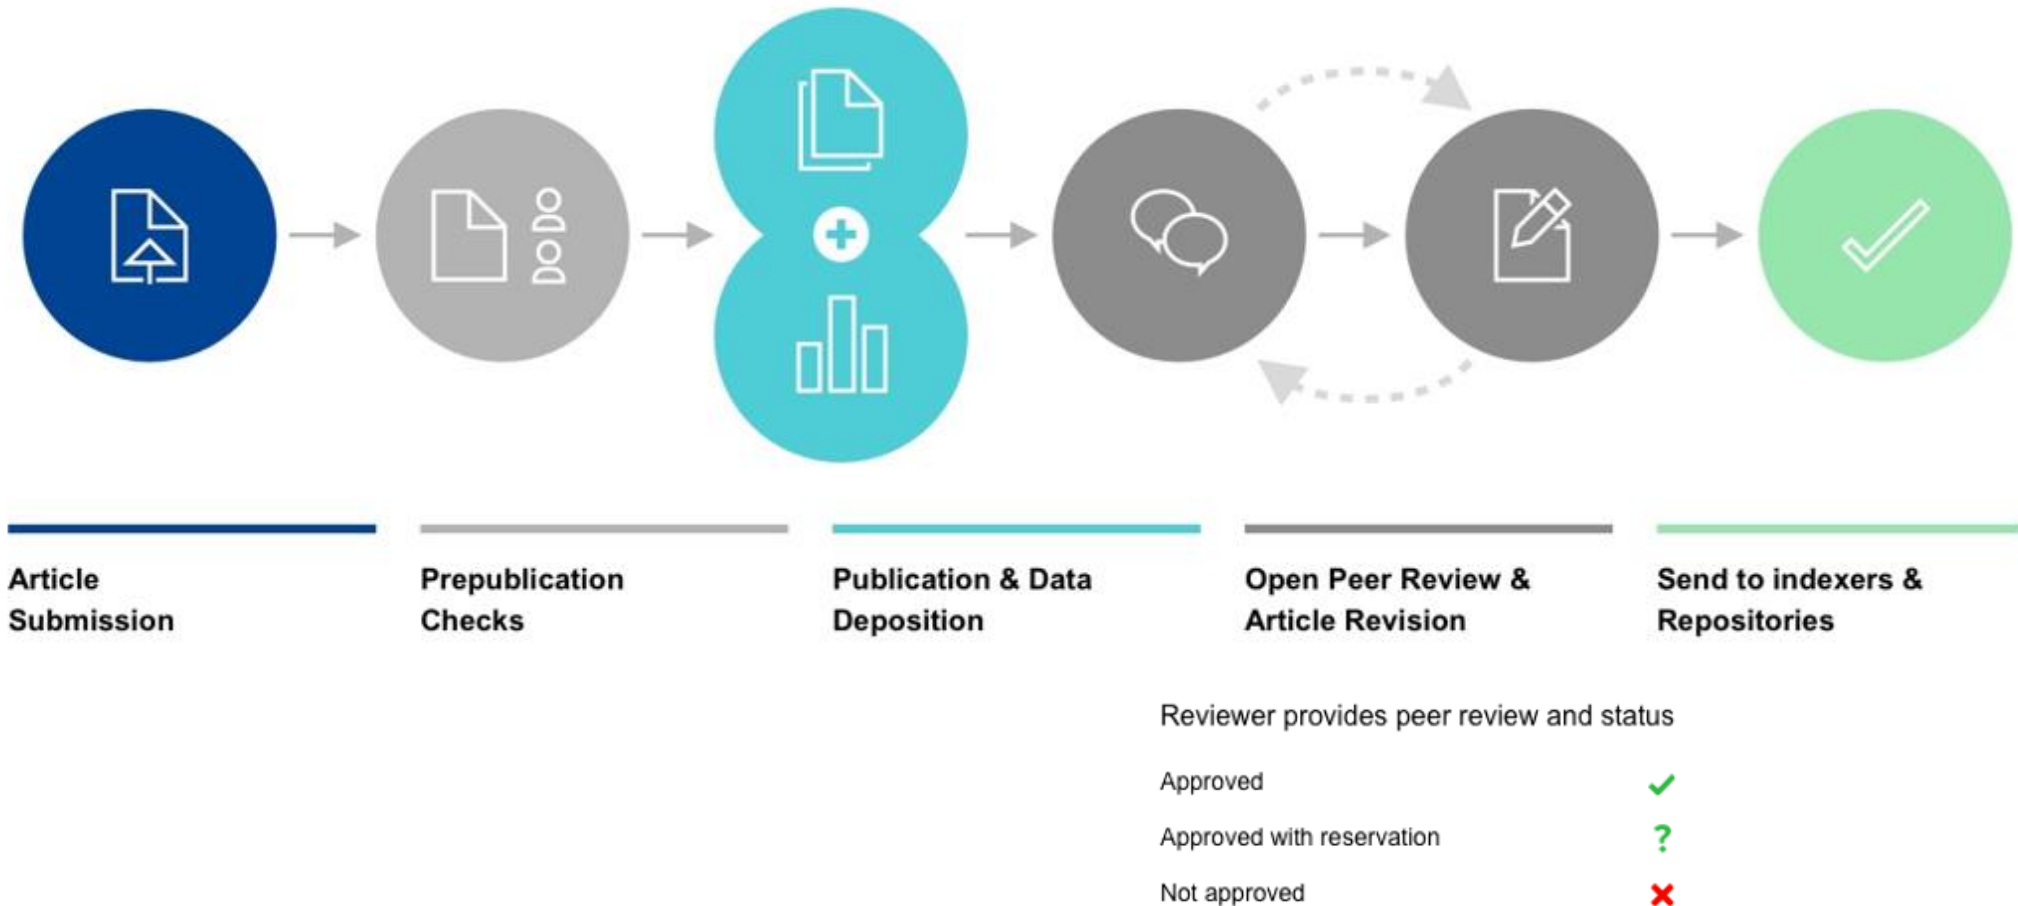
Article Submission

Prepublication Checks

Publication & Data Deposition

Open Peer Review & Article Revision

Send to indexers & Repositories

Reviewer provides peer review and status

Approved ✓

Approved with reservation ?

Not approved ✗